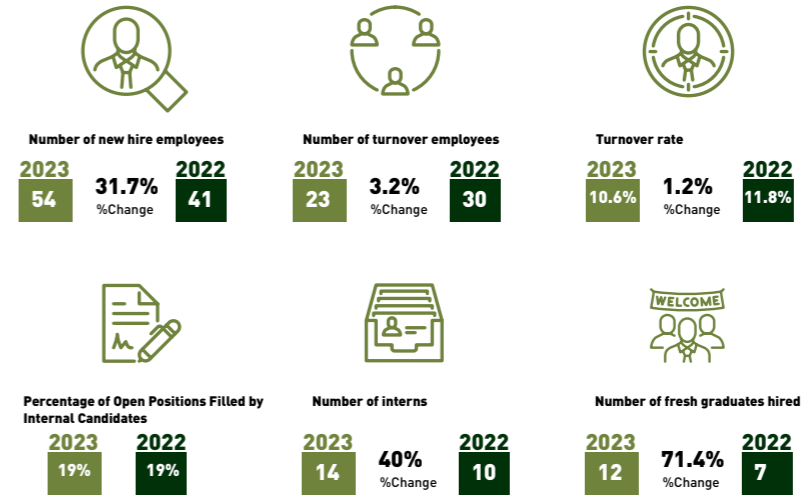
Number of new hire employees

2023
54

31.7%
%Change

2022
41

Number of turnover employees

2023
23

3.2%
%Change

2022
30

Turnover rate

2023
10.6%

1.2%
%Change

2022
11.8%

WELCOME

Percentage of Open Positions Filled by Internal Candidates

2023
19%

2022
19%

Number of interns

2023
14

40%
%Change

2022
10

Number of fresh graduates hired

2023
12

71.4%
%Change

2022
7